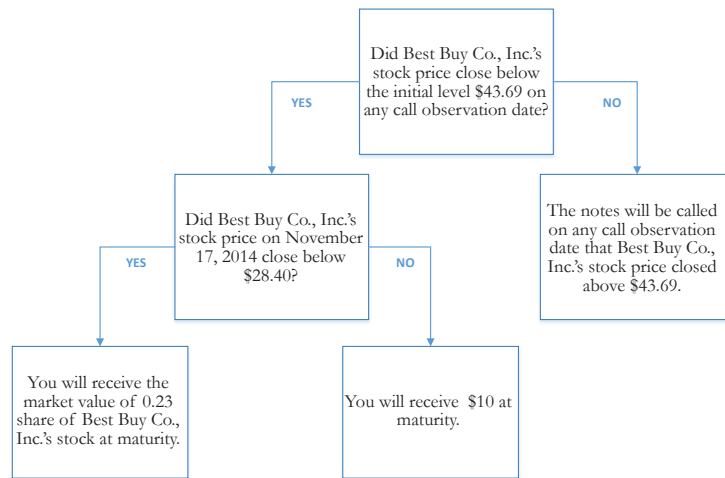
Did Best Buy Co., Inc.'s stock price close below the initial level $43.69 on any call observation date?

YES

NO

Did Best Buy Co., Inc.'s stock price on November 17, 2014 close below $28.40?

The notes will be called on any call observation date that Best Buy Co., Inc.'s stock price closed above $43.69.

YES

NO

You will receive the market value of 0.23 share of Best Buy Co., Inc.'s stock at maturity.

You will receive $10 at maturity.